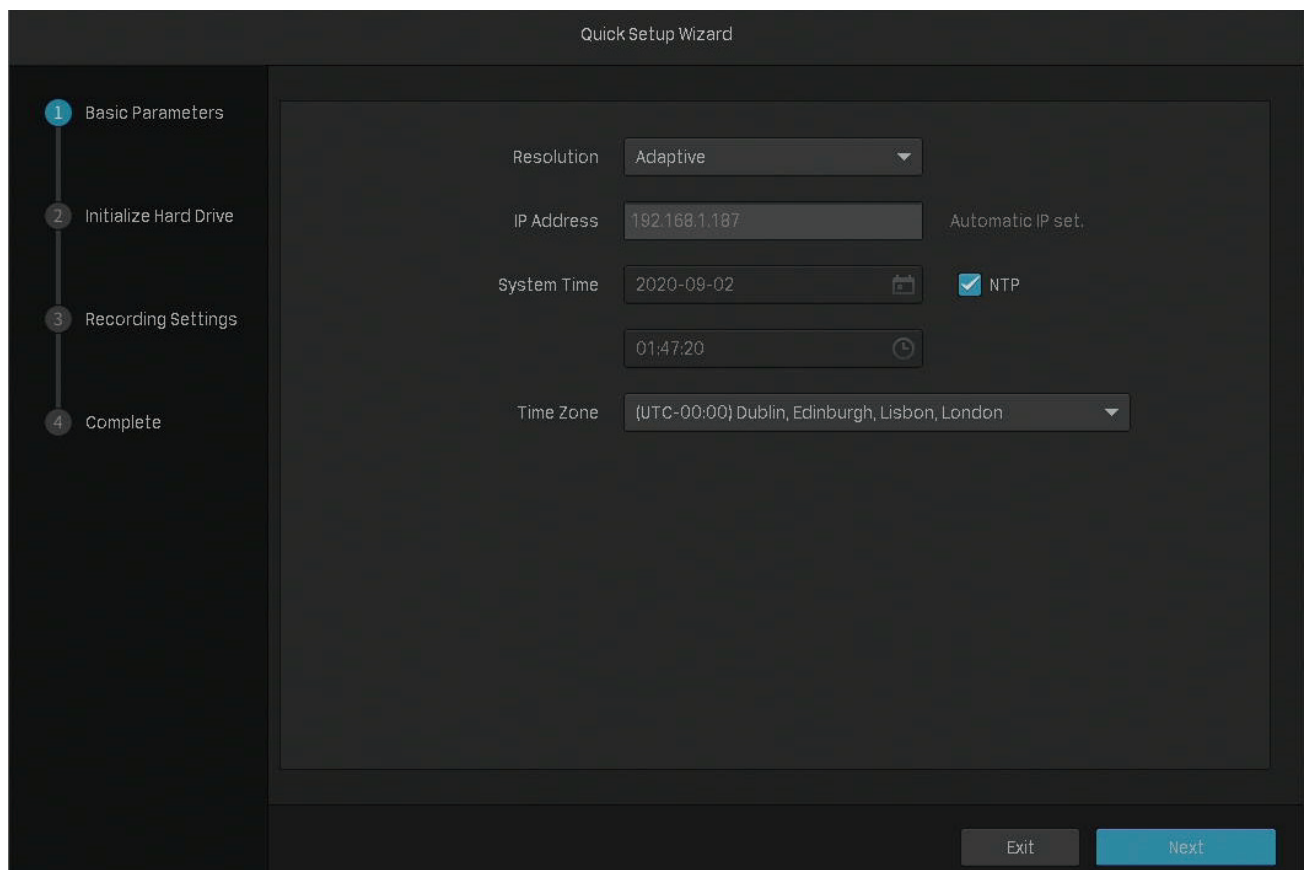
Quick Setup Wizard

1 Basic Parameters

2 Initialize Hard Drive

3 Recording Settings

4 Complete

Resolution Adaptive

IP Address 192.168.1.187 Automatic IP set.

System Time 2020-09-02 NTP

01:47:20

Time Zone (UTC-00:00) Dublin, Edinburgh, Lisbon, London

Exit Next